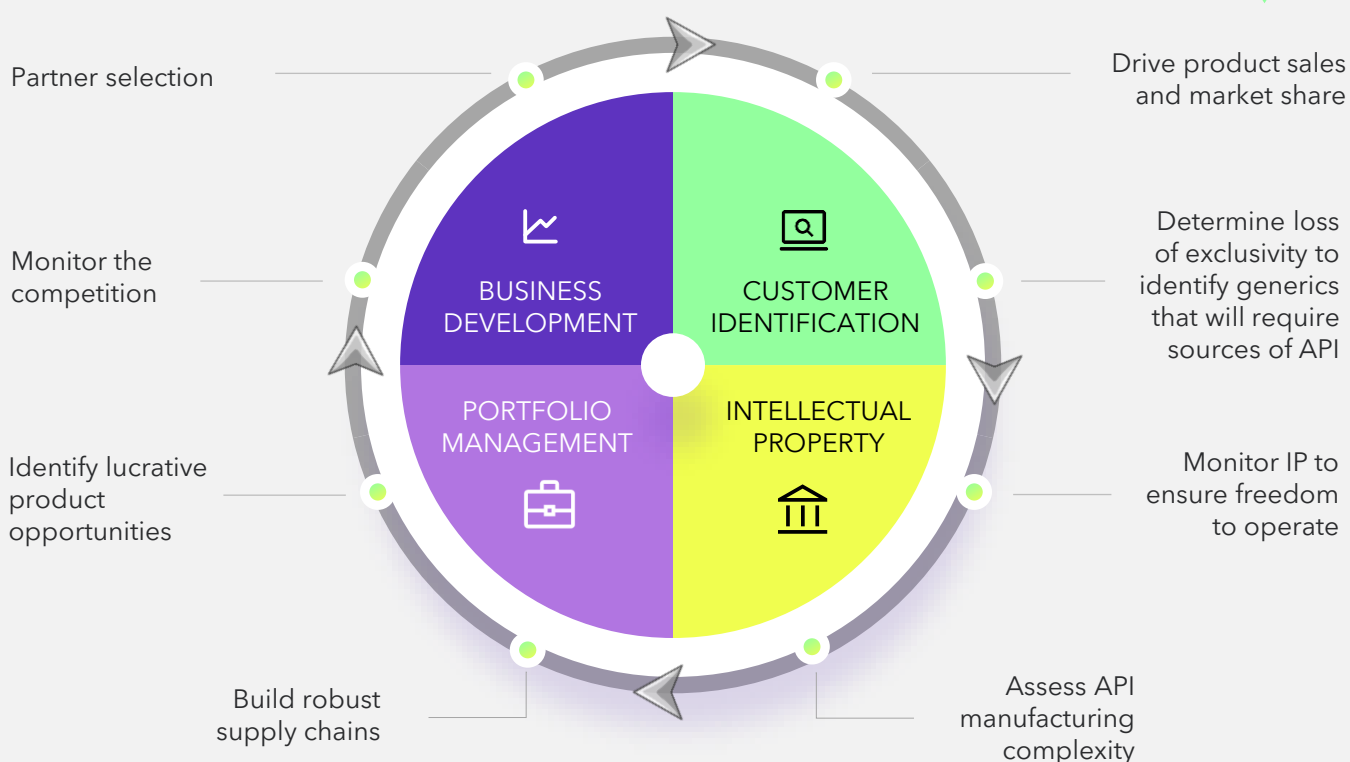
Partner selection

Drive product sales and market share

Monitor the competition

BUSINESS DEVELOPMENT

CUSTOMER IDENTIFICATION

Determine loss of exclusivity to identify generics that will require sources of API

PORTFOLIO MANAGEMENT

INTELLECTUAL PROPERTY

Identify lucrative product opportunities

Monitor IP to ensure freedom to operate

Build robust supply chains

Assess API manufacturing complexity